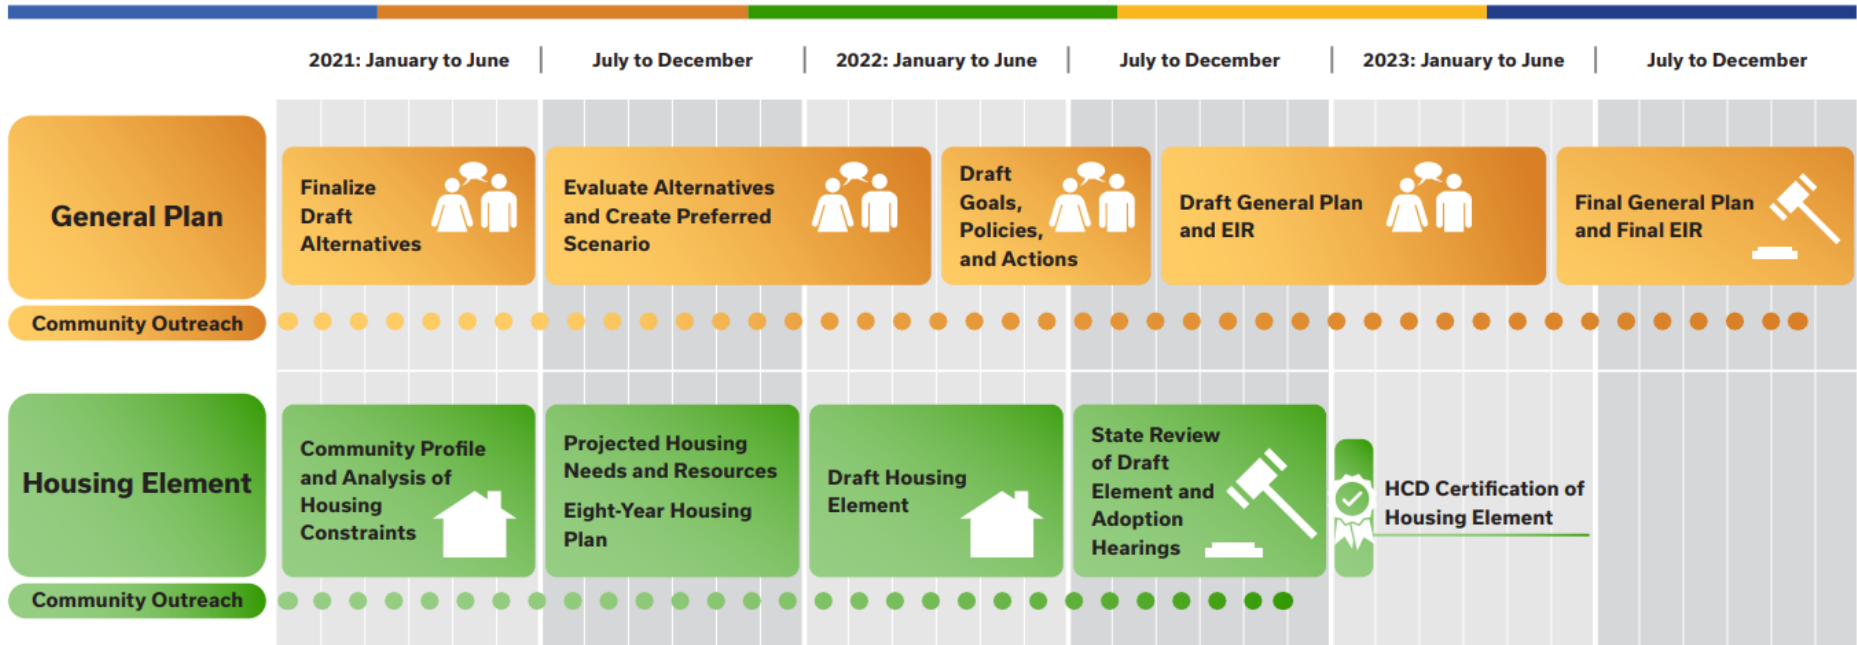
2021: January to June | July to December | 2022: January to June | July to December | 2023: January to June | July to December

General Plan

Finalize Draft Alternatives

Evaluate Alternatives and Create Preferred Scenario

Draft Goals, Policies, and Actions

Draft General Plan and EIR

Final General Plan and Final EIR

Community Outreach

Housing Element

Community Profile and Analysis of Housing Constraints

Projected Housing Needs and Resources

Eight-Year Housing Plan

Draft Housing Element

State Review of Draft Element and Adoption Hearings

HCD Certification of Housing Element

Community Outreach